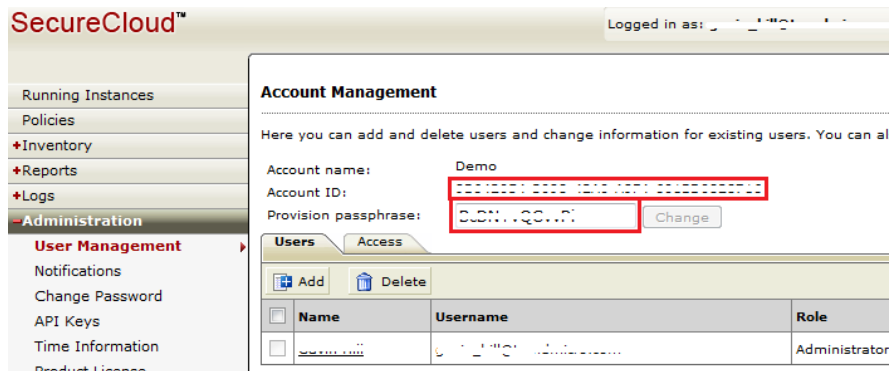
SecureCloud™

Logged in as: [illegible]

Running Instances
Policies
+Inventory
+Reports
+Logs
-Administration
User Management
Notifications
Change Password
API Keys
Time Information
Product License

Account Management

Here you can add and delete users and change information for existing users. You can al

Account name: Demo
Account ID: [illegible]
Provision passphrase: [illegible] Change

Users Access

Add Delete

| | Name | Username | Role |
|---|---|---|---|
| | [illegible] | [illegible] | Administrator |